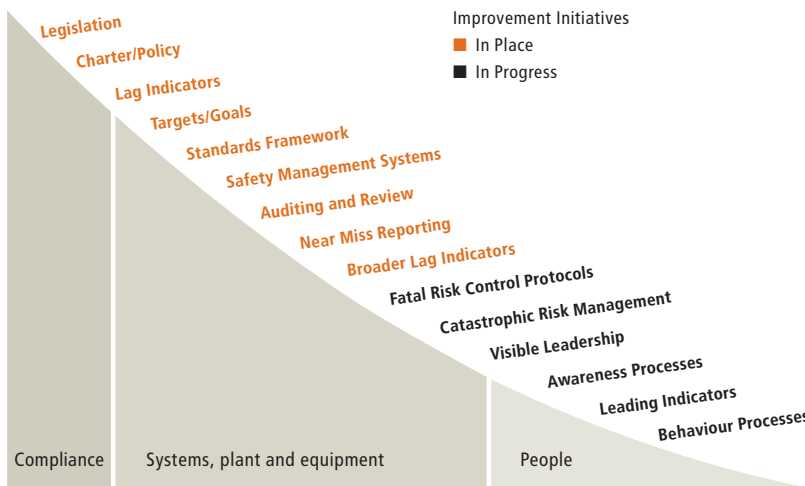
Improvement Initiatives
In Place
In Progress

Legislation
Charter/Policy
Lag Indicators
Targets/Goals
Standards Framework
Safety Management Systems
Auditing and Review
Near Miss Reporting
Broader Lag Indicators
Fatal Risk Control Protocols
Catastrophic Risk Management
Visible Leadership
Awareness Processes
Leading Indicators
Behaviour Processes

Compliance
Systems, plant and equipment
People